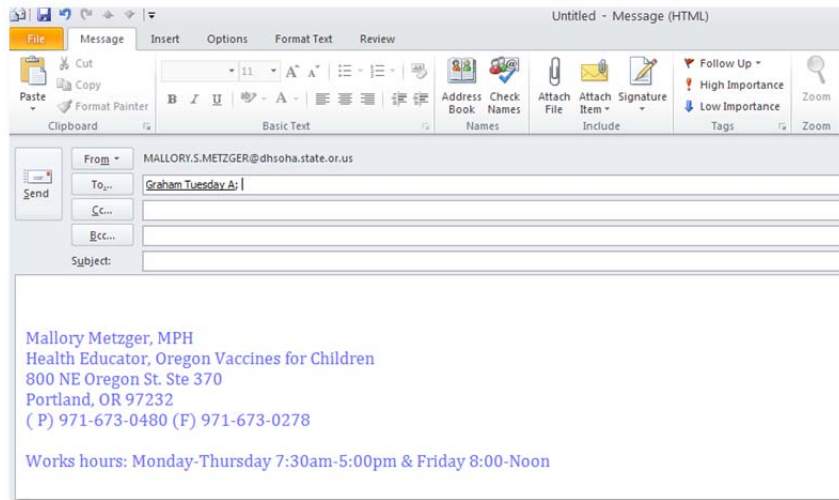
Untitled - Message (HTML)

File
Message
Insert
Options
Format Text
Review

Paste
Cut
Copy
Format Painter
Clipboard

11
B I U
Basic Text

Address Book
Check Names
Names

Attach File
Attach Item
Signature
Include

Follow Up
High Importance
Low Importance
Tags

Zoom
Zoom

Send
From
MALLORY.S.METZGER@dhsoha.state.or.us
To...
Graham Tuesday A;
Cc...
Bcc...
Subject:

Mallory Metzger, MPH
Health Educator, Oregon Vaccines for Children
800 NE Oregon St. Ste 370
Portland, OR 97232
( P) 971-673-0480 (F) 971-673-0278

Works hours: Monday-Thursday 7:30am-5:00pm & Friday 8:00-Noon